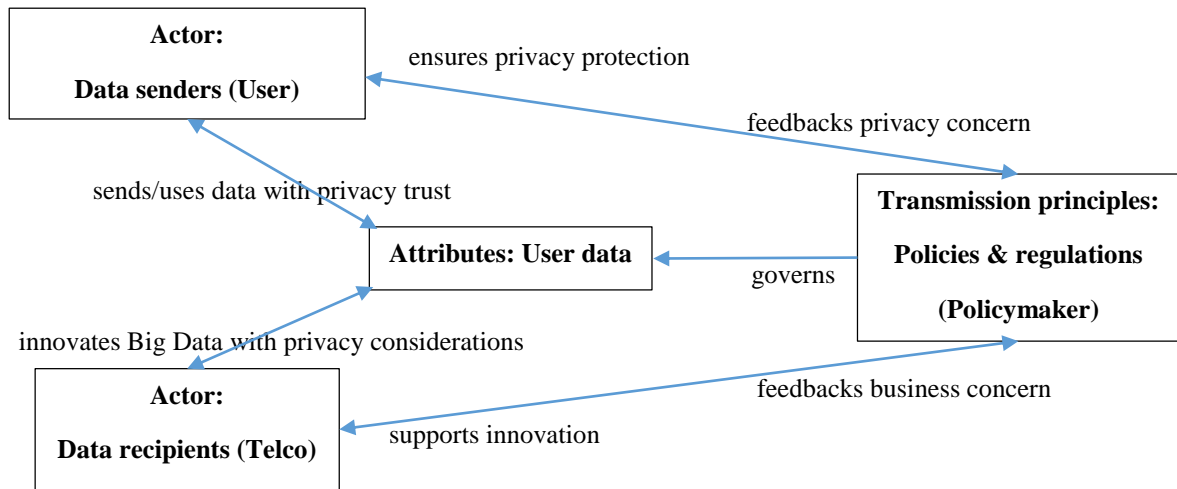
**Actor:**

**Data senders (User)**

ensures privacy protection

feedbacks privacy concern

sends/uses data with privacy trust

**Transmission principles:**

**Policies & regulations**

**(Policymaker)**

**Attributes: User data**

governs

innovates Big Data with privacy considerations

**Actor:**

**Data recipients (Telco)**

feedbacks business concern

supports innovation